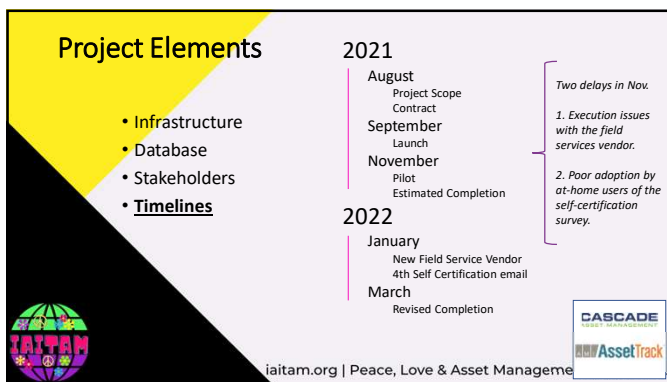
Project Elements

• Infrastructure
• Database
• Stakeholders
• **Timelines**

2021

August
Project Scope
Contract

September
Launch

November
Pilot
Estimated Completion

2022

January
New Field Service Vendor
4th Self Certification email

March
Revised Completion

*Two delays in Nov.*

*1. Execution issues with the field services vendor.*

*2. Poor adoption by at-home users of the self-certification survey.*

IAITAM

iaitam.org | Peace, Love & Asset Manageme

CASCADE
ASSET MANAGEMENT

AssetTrack